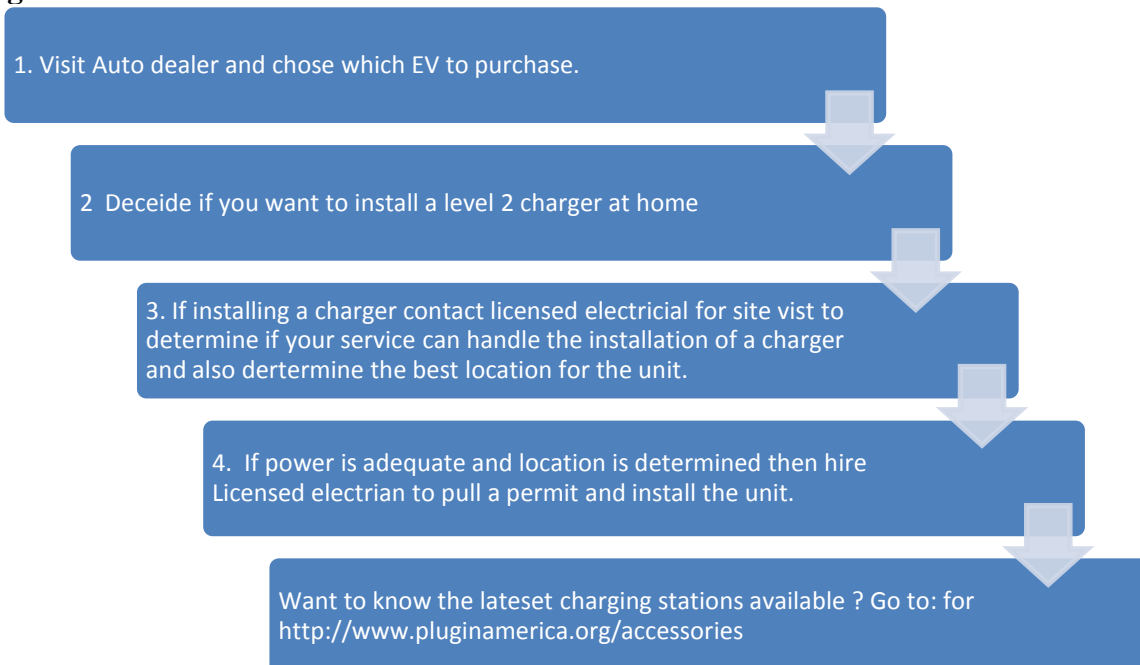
1. Visit Auto dealer and chose which EV to purchase.

2 Deceide if you want to install a level 2 charger at home

3. If installing a charger contact licensed electricial for site vist to determine if your service can handle the installation of a charger and also dertermine the best location for the unit.

4. If power is adequate and location is determined then hire Licensed electrian to pull a permit and install the unit.

Want to know the lateset charging stations available ? Go to: for http://www.pluginamerica.org/accessories